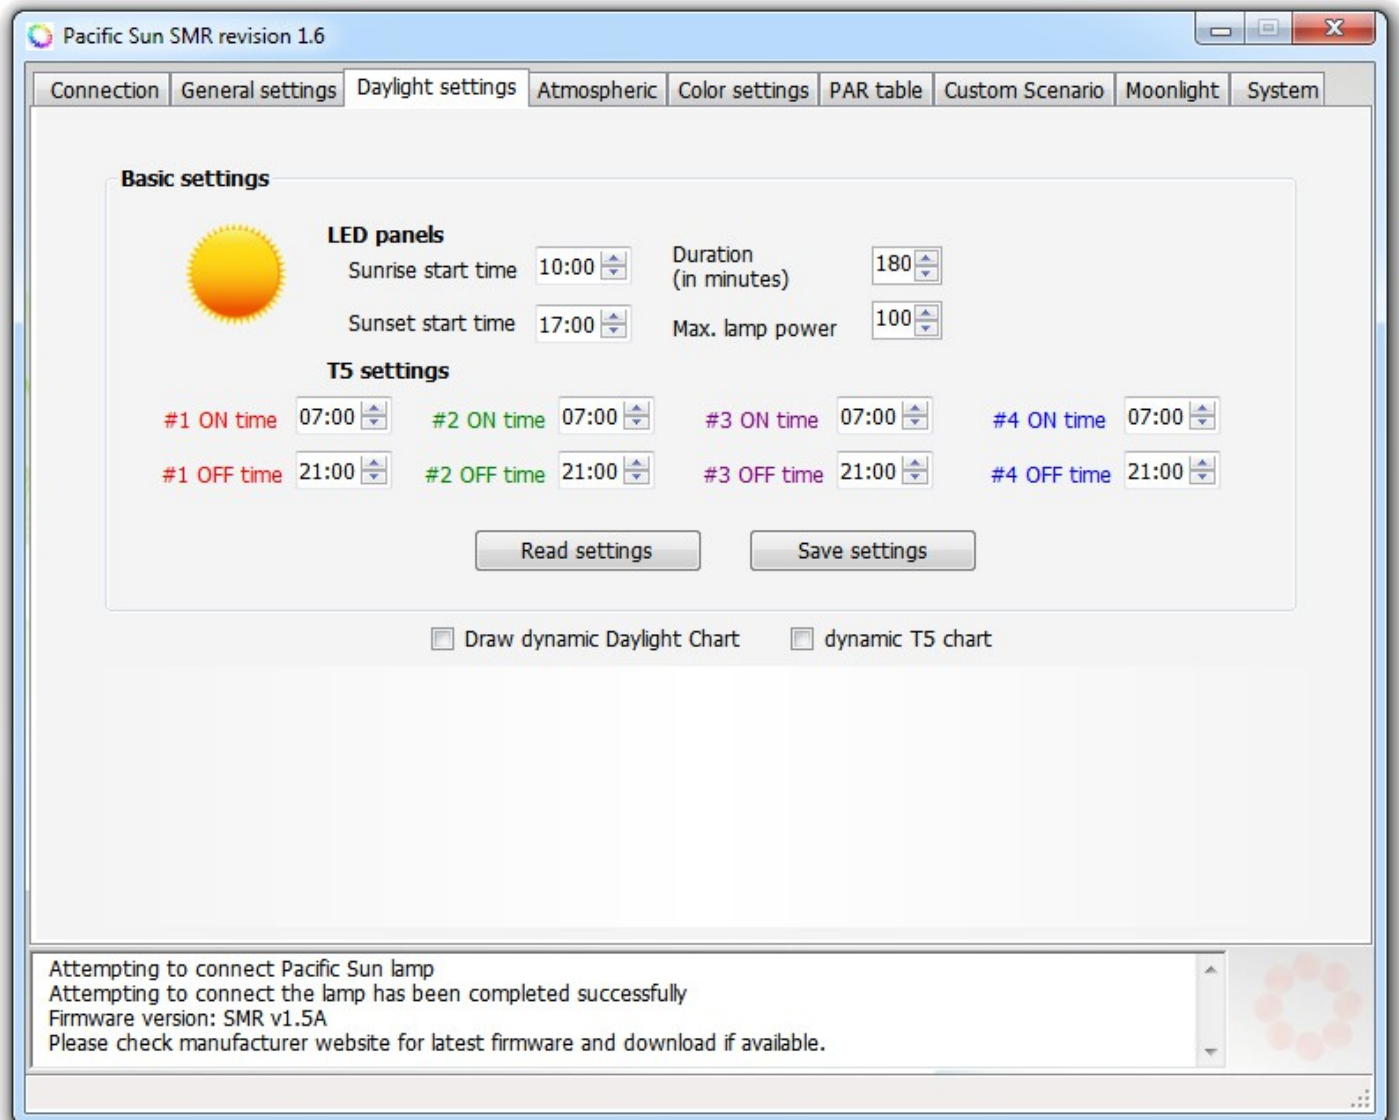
Pacific Sun SMR revision 1.6

Connection General settings Daylight settings Atmospheric Color settings PAR table Custom Scenario Moonlight System

Basic settings

LED panels

Sunrise start time 10:00

Duration (in minutes) 180

Sunset start time 17:00

Max. lamp power 100

T5 settings

#1 ON time 07:00 #2 ON time 07:00 #3 ON time 07:00 #4 ON time 07:00

#1 OFF time 21:00 #2 OFF time 21:00 #3 OFF time 21:00 #4 OFF time 21:00

Read settings Save settings

Draw dynamic Daylight Chart dynamic T5 chart

Attempting to connect Pacific Sun lamp
Attempting to connect the lamp has been completed successfully
Firmware version: SMR v1.5A
Please check manufacturer website for latest firmware and download if available.